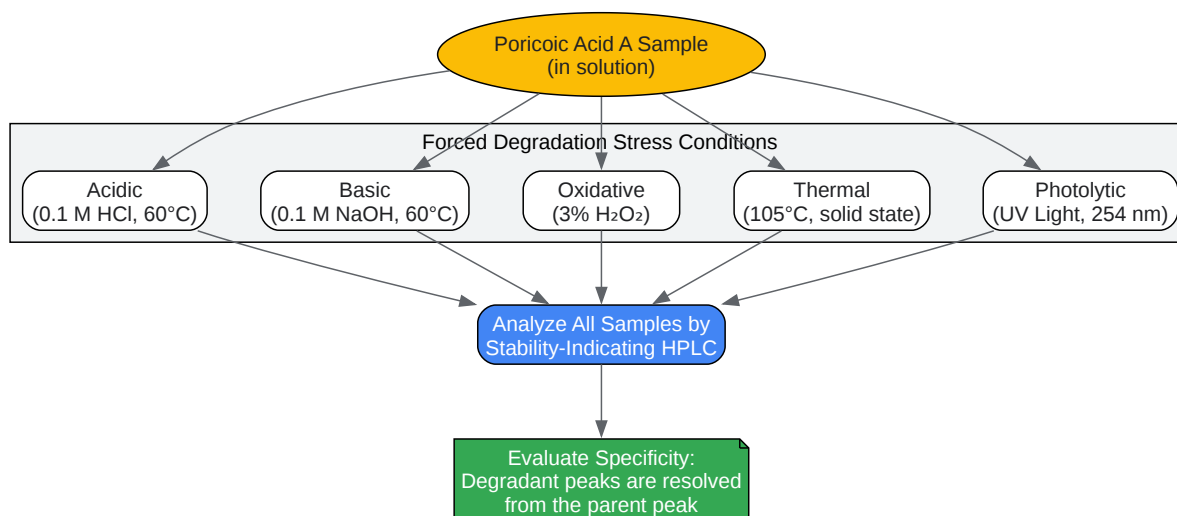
Poricoic Acid A Sample
(in solution)

Forced Degradation Stress Conditions

Acidic
(0.1 M HCl, 60°C)

Basic
(0.1 M NaOH, 60°C)

Oxidative
(3% $H_2O_2$)

Thermal
(105°C, solid state)

Photolytic
(UV Light, 254 nm)

Analyze All Samples by
Stability-Indicating HPLC

Evaluate Specificity:
Degradant peaks are resolved
from the parent peak